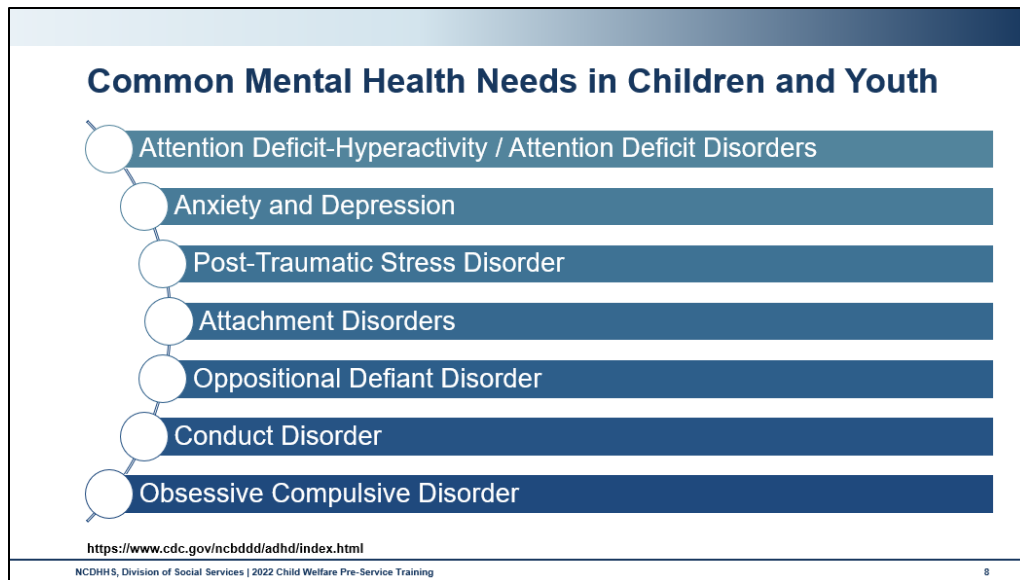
Common Mental Health Needs in Children and Youth

Attention Deficit-Hyperactivity / Attention Deficit Disorders

Anxiety and Depression

Post-Traumatic Stress Disorder

Attachment Disorders

Oppositional Defiant Disorder

Conduct Disorder

Obsessive Compulsive Disorder

https://www.cdc.gov/ncbddd/adhd/index.html

NCDHHS, Division of Social Services | 2022 Child Welfare Pre-Service Training

8